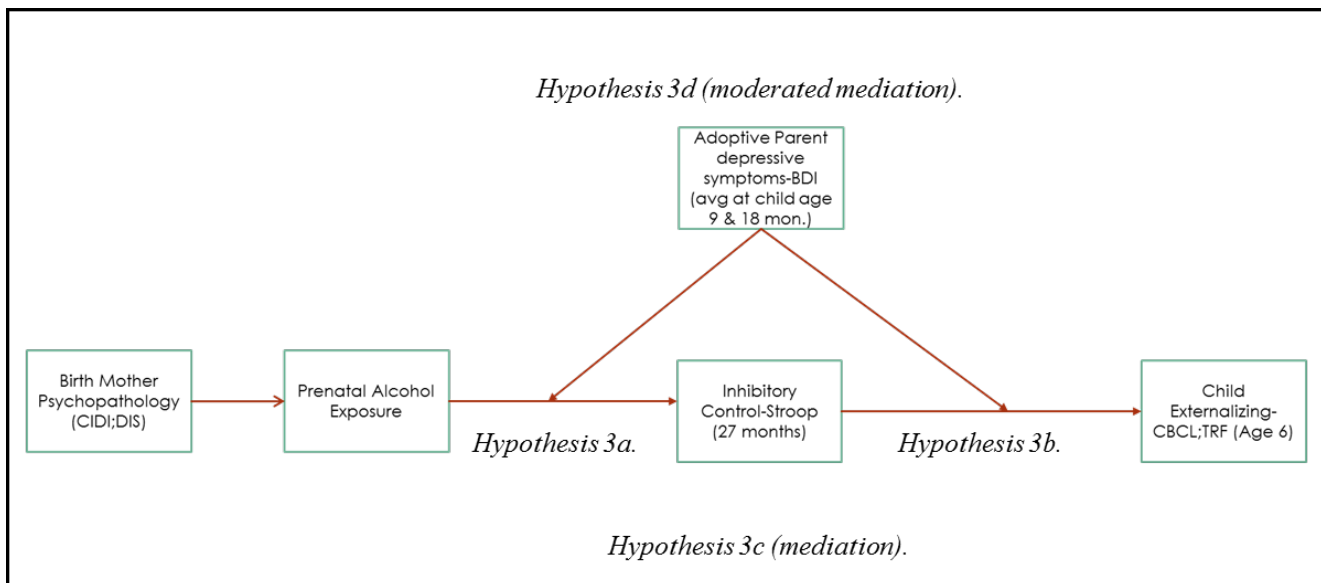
Hypothesis 3d (moderated mediation).

Adoptive Parent depressive symptoms-BDI (avg at child age 9 & 18 mon.)

Birth Mother Psychopathology (CIDI;DIS)

Prenatal Alcohol Exposure

Hypothesis 3a.

Inhibitory Control-Stroop (27 months)

Hypothesis 3b.

Child Externalizing-CBCL;TRF (Age 6)

Hypothesis 3c (mediation).